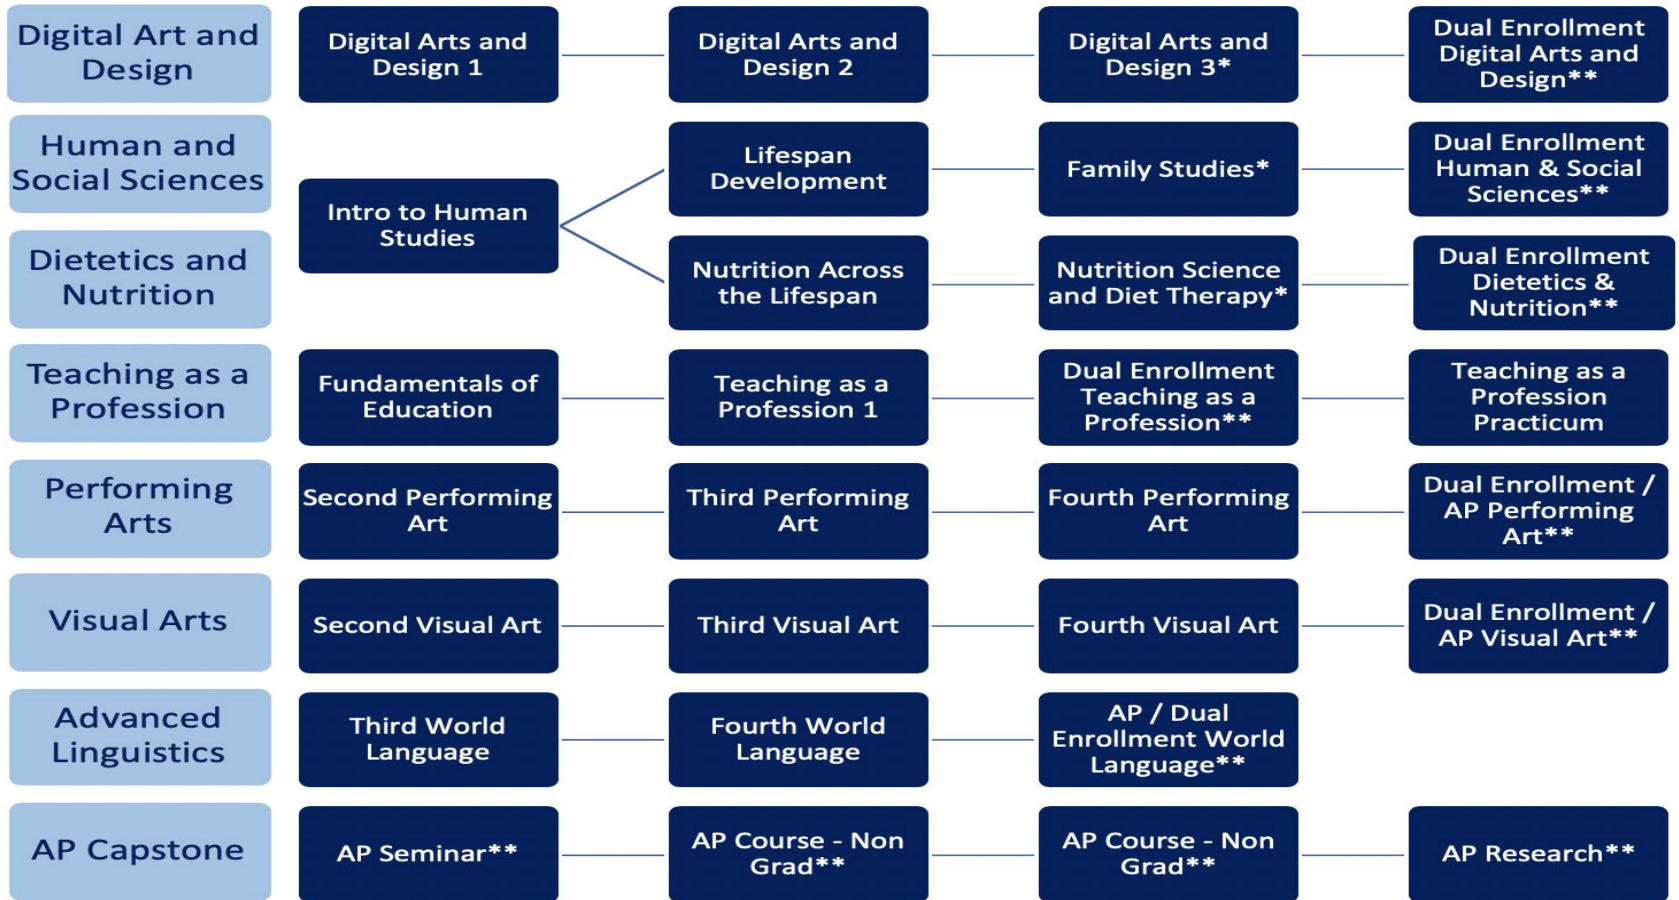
Digital Art and Design

Digital Arts and Design 1

Digital Arts and Design 2

Digital Arts and Design 3*

Dual Enrollment Digital Arts and Design**

Human and Social Sciences

Intro to Human Studies

Lifespan Development

Family Studies*

Dual Enrollment Human & Social Sciences**

Dietetics and Nutrition

Nutrition Across the Lifespan

Nutrition Science and Diet Therapy*

Dual Enrollment Dietetics & Nutrition**

Teaching as a Profession

Fundamentals of Education

Teaching as a Profession 1

Dual Enrollment Teaching as a Profession**

Teaching as a Profession Practicum

Performing Arts

Second Performing Art

Third Performing Art

Fourth Performing Art

Dual Enrollment / AP Performing Art**

Visual Arts

Second Visual Art

Third Visual Art

Fourth Visual Art

Dual Enrollment / AP Visual Art**

Advanced Linguistics

Third World Language

Fourth World Language

AP / Dual Enrollment World Language**

AP Capstone

AP Seminar**

AP Course - Non Grad**

AP Course - Non Grad**

AP Research**